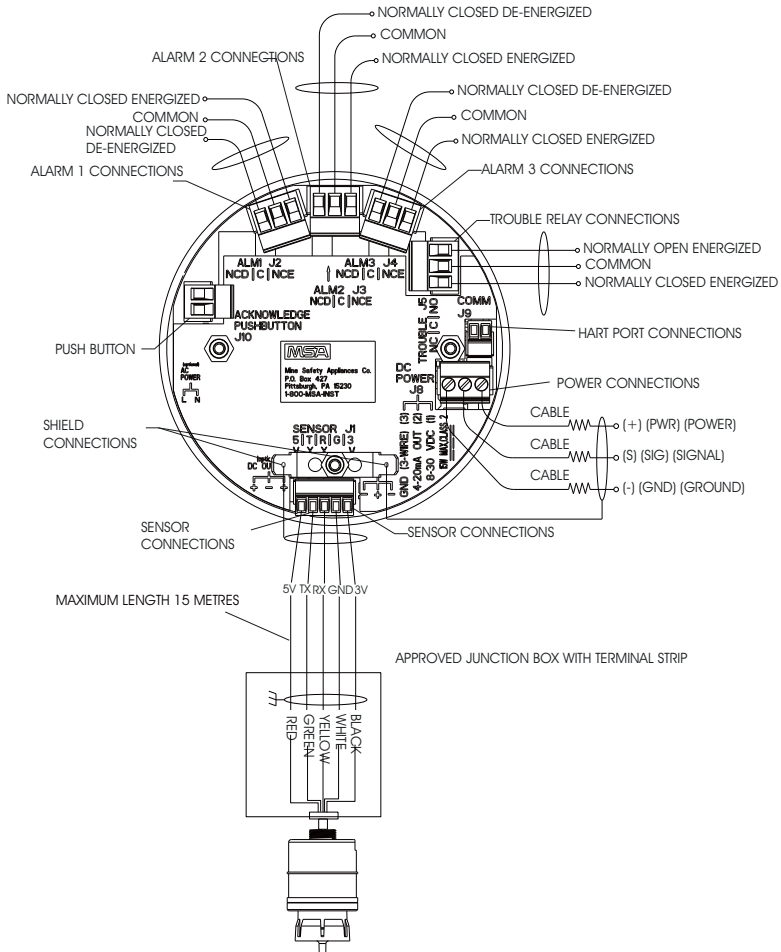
NORMALLY CLOSED DE-ENERGIZED
COMMON
NORMALLY CLOSED ENERGIZED
ALARM 2 CONNECTIONS
NORMALLY CLOSED ENERGIZED
COMMON
NORMALLY CLOSED DE-ENERGIZED
NORMALLY CLOSED DE-ENERGIZED
COMMON
NORMALLY CLOSED ENERGIZED
ALARM 1 CONNECTIONS
ALARM 3 CONNECTIONS
TROUBLE RELAY CONNECTIONS
NORMALLY OPEN ENERGIZED
COMMON
NORMALLY CLOSED ENERGIZED
ALM1 J2
NCD | C | NCE
ALM2 J3
NCD | C | NCE
ALM3 J4
NCD | C | NCE
TROUBLE J5
NC | C | NO
COMM J9
HART PORT CONNECTIONS
ACKNOWLEDGE PUSHBUTTON J10
PUSH BUTTON
MSA
Mine Safety Appliances Co.
P.O. Box 427
Pittsburgh, PA 15230
1-800-MSA-INST
DC POWER J8
POWER CONNECTIONS
(3-WIRE) (3) (2) (1)
4-20mA OUT
8-30 VDC
GND
5W MAX CLASS 2
CABLE
(+) (PWR) (POWER)
CABLE
(S) (SIG) (SIGNAL)
CABLE
(-) (GND) (GROUND)
SHIELD CONNECTIONS
SENSOR J1
5 | T | R | G | 3
V V V
SENSOR CONNECTIONS
SENSOR CONNECTIONS
5V TX RX GND 3V
MAXIMUM LENGTH 15 METRES
APPROVED JUNCTION BOX WITH TERMINAL STRIP
RED
GREEN
YELLOW
WHITE
BLACK